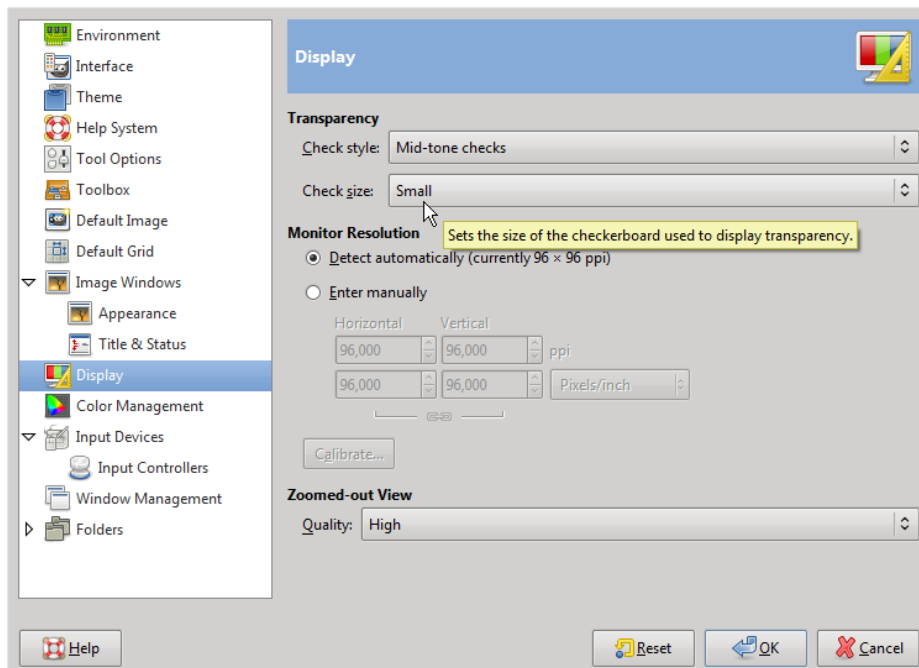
Environment
Interface
Theme
Help System
Tool Options
Toolbox
Default Image
Default Grid
Image Windows
Appearance
Title & Status
Display
Color Management
Input Devices
Input Controllers
Window Management
Folders

Display

Transparency
Check style: Mid-tone checks
Check size: Small
Monitor Resolution
Sets the size of the checkerboard used to display transparency.
Detect automatically (currently 96 × 96 ppi)
Enter manually
Horizontal Vertical
96,000 96,000 ppi
96,000 96,000 Pixels/inch
Calibrate...
Zoomed-out View
Quality: High

Help
Reset
OK
Cancel